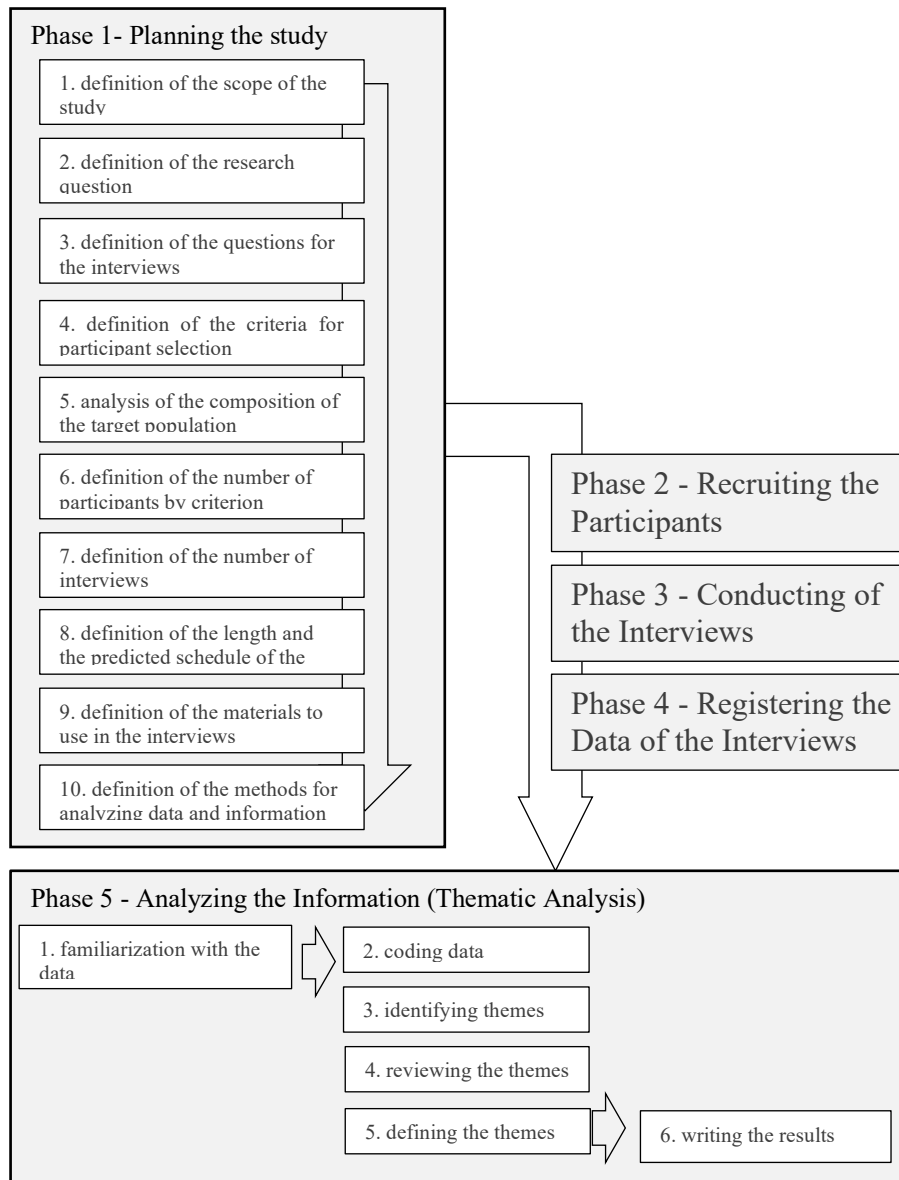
Phase 1- Planning the study

1. definition of the scope of the study

2. definition of the research question

3. definition of the questions for the interviews

4. definition of the criteria for participant selection

5. analysis of the composition of the target population

6. definition of the number of participants by criterion

7. definition of the number of interviews

8. definition of the length and the predicted schedule of the

9. definition of the materials to use in the interviews

10. definition of the methods for analyzing data and information

Phase 2 - Recruiting the Participants

Phase 3 - Conducting of the Interviews

Phase 4 - Registering the Data of the Interviews

Phase 5 - Analyzing the Information (Thematic Analysis)

1. familiarization with the data

2. coding data

3. identifying themes

4. reviewing the themes

5. defining the themes

6. writing the results